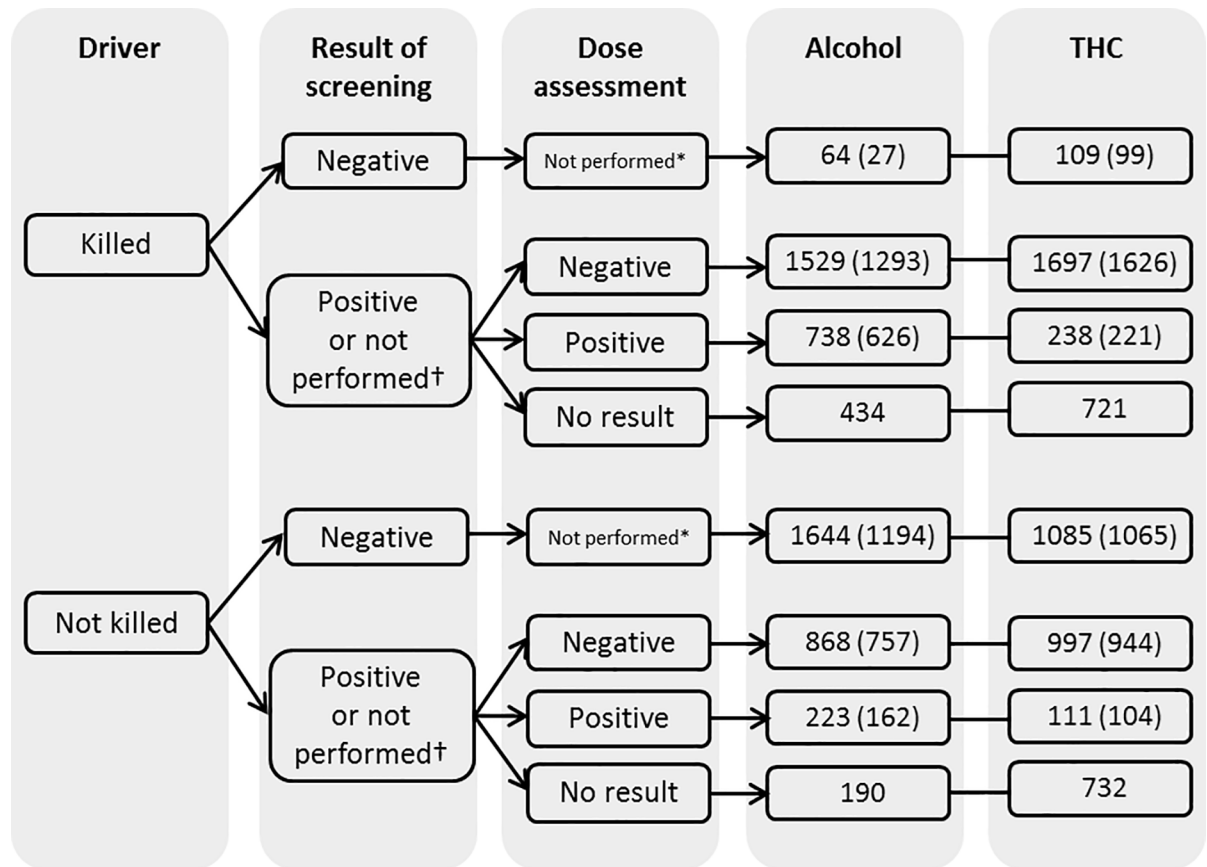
Driver

Result of screening

Dose assessment

Alcohol

THC

Killed

Negative

Not performed*

64 (27)

109 (99)

Positive or not performed†

Negative

1529 (1293)

1697 (1626)

Positive

738 (626)

238 (221)

No result

434

721

Not killed

Negative

Not performed*

1644 (1194)

1085 (1065)

Positive or not performed†

Negative

868 (757)

997 (944)

Positive

223 (162)

111 (104)

No result

190

732